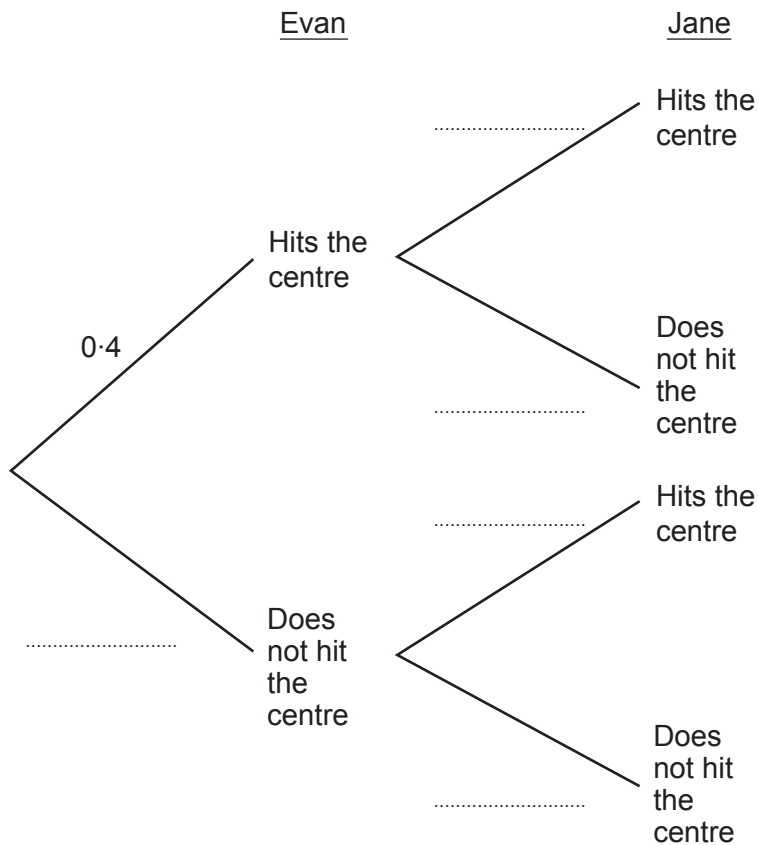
Evan

Jane

..............................

Hits the centre

Hits the centre

0·4

Does not hit the centre

..............................

..............................

Hits the centre

..............................

Does not hit the centre

Does not hit the centre

..............................